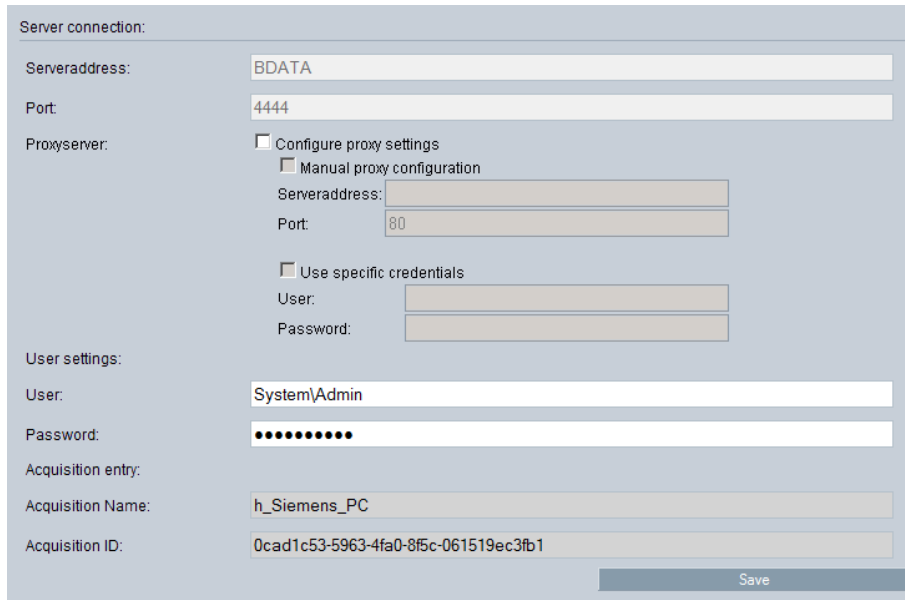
Server connection:

Serveraddress: BDATA

Port: 4444

Proxyserver: Configure proxy settings

Manual proxy configuration

Serveraddress:

Port: 80

Use specific credentials

User:

Password:

User settings:

User: System\Admin

Password: ●●●●●●●●●●●

Acquisition entry:

Acquisition Name: h_Siemens_PC

Acquisition ID: 0cad1c53-5963-4fa0-8f5c-061519ec3fb1

Save